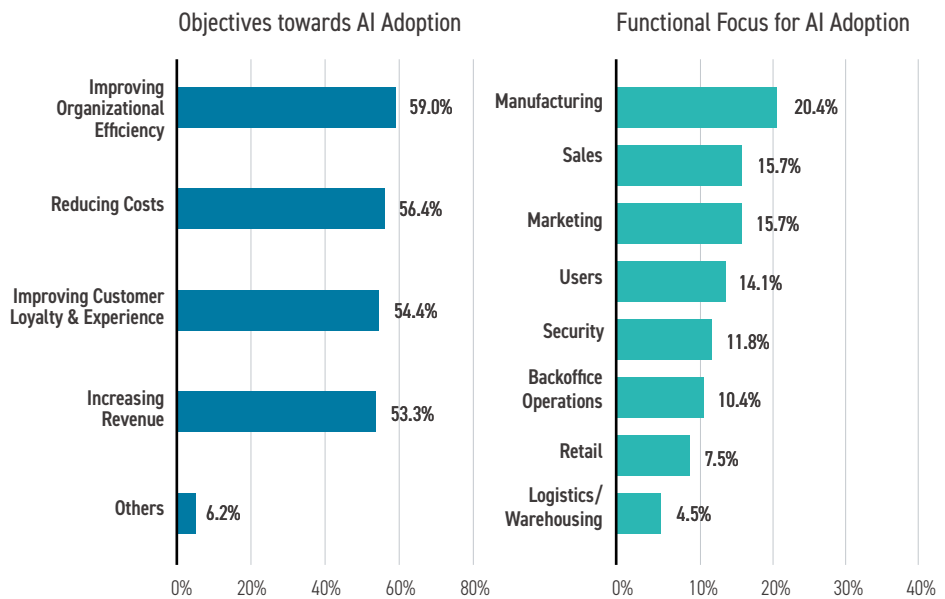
Objectives towards AI Adoption

| | |
|---|---|
| Improving Organizational Efficiency | 59.0% |
| Reducing Costs | 56.4% |
| Improving Customer Loyalty & Experience | 54.4% |
| Increasing Revenue | 53.3% |
| Others | 6.2% |

0% 20% 40% 60% 80%

Functional Focus for AI Adoption

| | |
|---|---|
| Manufacturing | 20.4% |
| Sales | 15.7% |
| Marketing | 15.7% |
| Users | 14.1% |
| Security | 11.8% |
| Backoffice Operations | 10.4% |
| Retail | 7.5% |
| Logistics/ Warehousing | 4.5% |

0% 10% 20% 30% 40%